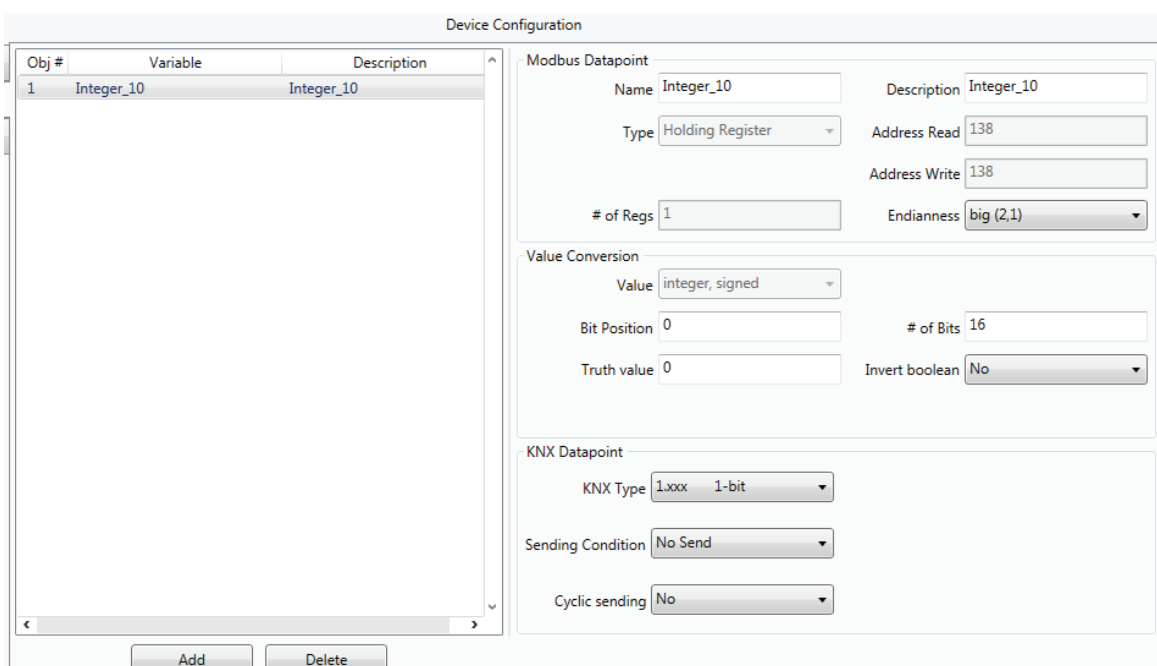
Device Configuration

| Obj # | Variable | Description |
|---|---|---|
| 1 | Integer_10 | Integer_10 |

Modbus Datapoint

Name Integer_10
Description Integer_10
Type Holding Register
Address Read 138
Address Write 138
# of Regs 1
Endianness big (2,1)

Value Conversion

Value integer, signed
Bit Position 0
# of Bits 16
Truth value 0
Invert boolean No

KNX Datapoint

KNX Type 1.xxx 1-bit
Sending Condition No Send
Cyclic sending No

Add
Delete